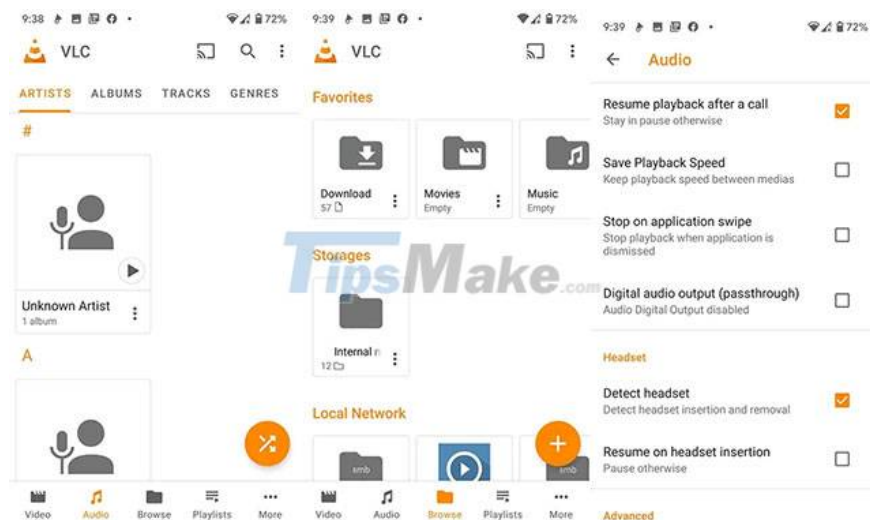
9:38 72%

VLC

ARTISTS ALBUMS TRACKS GENRES

#

Unknown Artist
1 album

A

Video Audio Browse Playlists More

9:39 72%

VLC

Favorites

Download
57

Movies
Empty

Music
Empty

Storages

Internal r
12

Local Network

smb

smb

Video Audio Browse Playlists More

9:39 72%

Audio

Resume playback after a call
Stay in pause otherwise

Save Playback Speed
Keep playback speed between medias

Stop on application swipe
Stop playback when application is dismissed

Digital audio output (passthrough)
Audio Digital Output disabled

Headset

Detect headset
Detect headset insertion and removal

Resume on headset insertion
Pause otherwise

Advanced

TipsMake.com